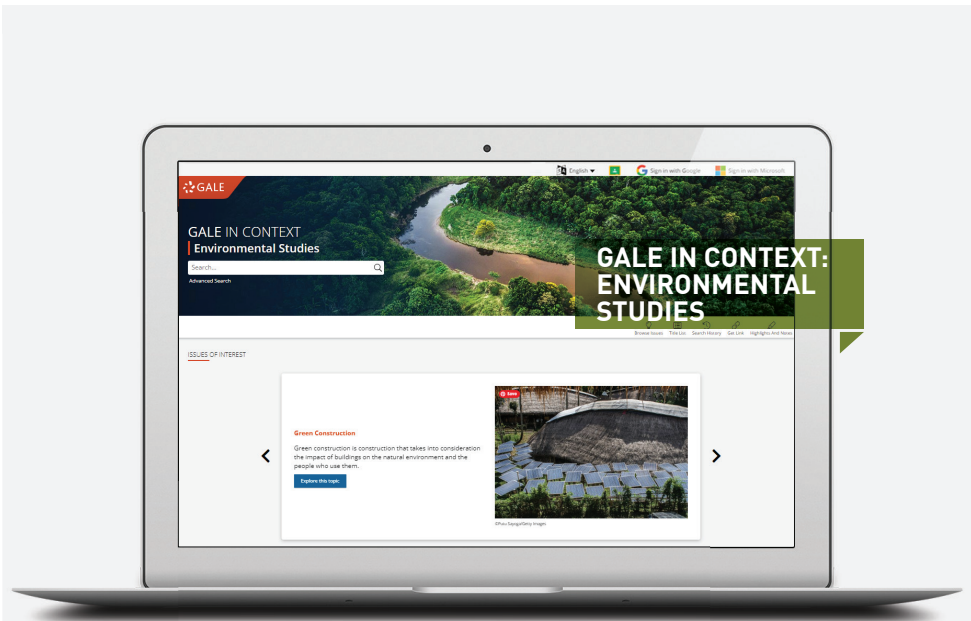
English ▾

Sign in with Google

Sign in with Microsoft

GALE

GALE IN CONTEXT
Environmental Studies

Search...

Advanced Search

GALE IN CONTEXT: ENVIRONMENTAL STUDIES

Browse Issues | Title List | Search History | Get Link | Highlights And Notes

ISSUES OF INTEREST

Green Construction

Green construction is construction that takes into consideration the impact of buildings on the natural environment and the people who use them.

Explore this topic

Save

©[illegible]/Getty Images